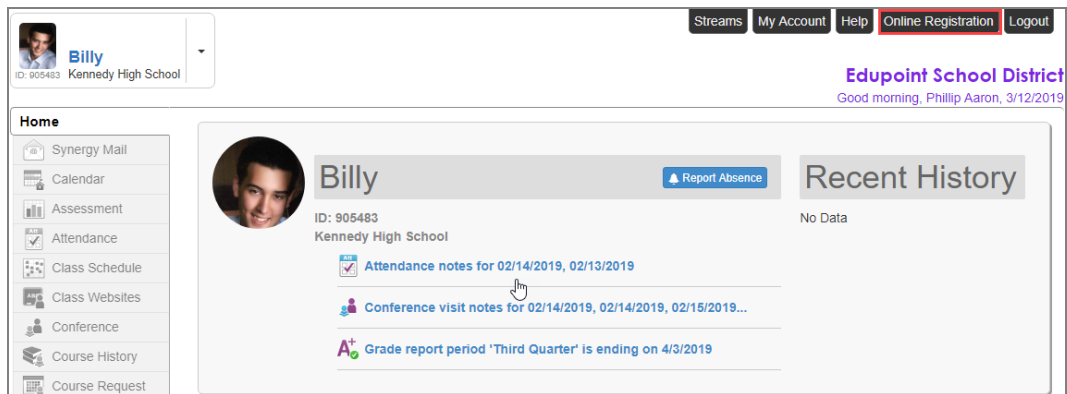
Billy
ID: 905483 Kennedy High School

Streams My Account Help Online Registration Logout

Edupoint School District
Good morning, Phillip Aaron, 3/12/2019

Home
Synergy Mail
Calendar
Assessment
Attendance
Class Schedule
Class Websites
Conference
Course History
Course Request

Billy
Report Absence
ID: 905483
Kennedy High School
Attendance notes for 02/14/2019, 02/13/2019
Conference visit notes for 02/14/2019, 02/14/2019, 02/15/2019...
Grade report period 'Third Quarter' is ending on 4/3/2019

Recent History
No Data